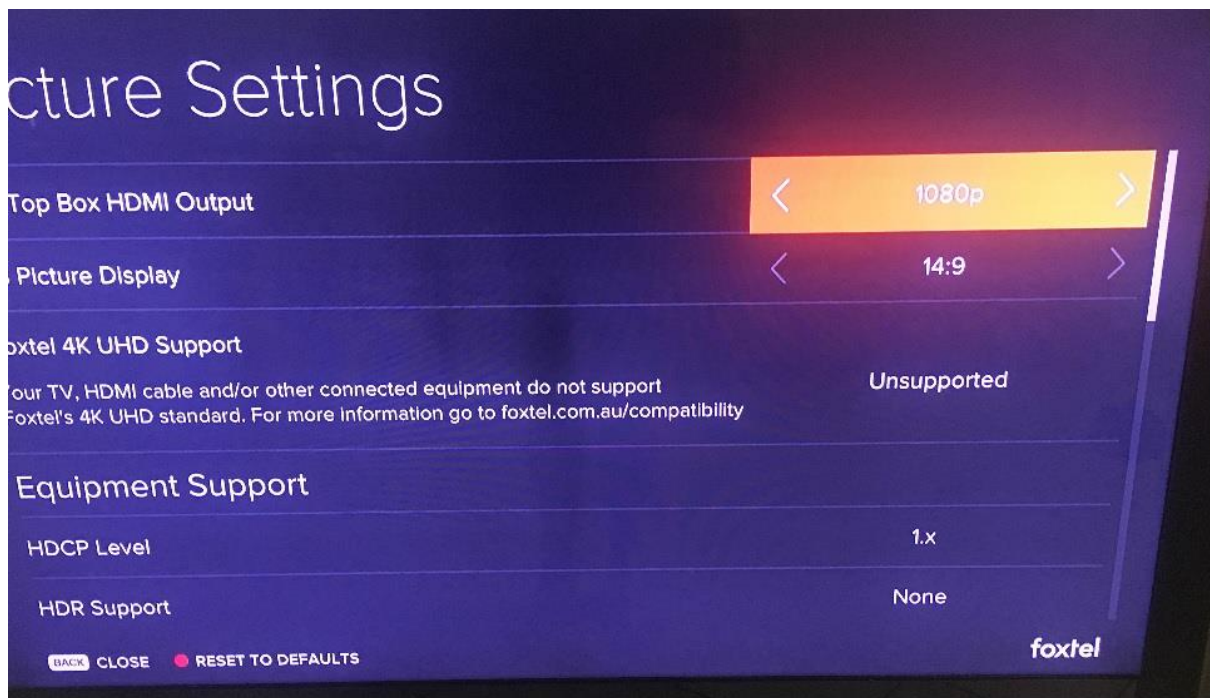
cture Settings

Top Box HDMI Output

1080p

Picture Display

14:9

oxtel 4K UHD Support

our TV, HDMI cable and/or other connected equipment do not support Foxtel's 4K UHD standard. For more information go to foxtel.com.au/compatibility

Unsupported

Equipment Support

HDCP Level

1.x

HDR Support

None

BACK CLOSE ● RESET TO DEFAULTS

foxtel